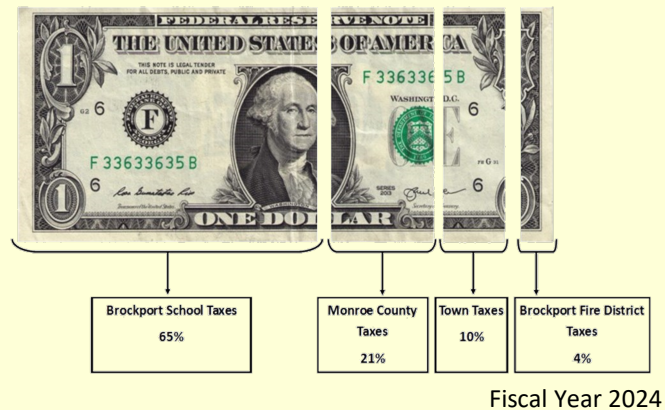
FEDERAL RESE RVE NOTE
THE UNITED STATES OF AMER CA
THIS NOTE IS LEGAL TENDER FOR ALL DEBTS, PUBLIC AND PRIVATE
1
F
G2 6
F 33633635 B
6
1
F 3363365 B
WASHINGT D.C.
6
FW G 31
SERIES 2013
6
ONE DOL LAR

Brockport School Taxes
65%

Monroe County Taxes
21%

Town Taxes
10%

Brockport Fire District Taxes
4%

Fiscal Year 2024